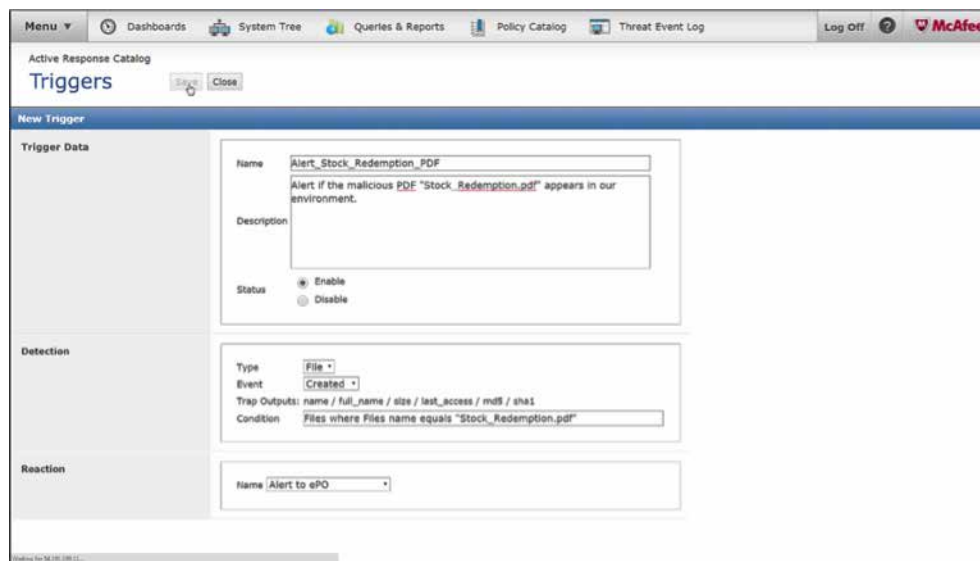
Menu ▾ Dashboards System Tree Queries & Reports Policy Catalog Threat Event Log Log Off McAfee

Active Response Catalog

Triggers

Save Close

New Trigger

Trigger Data

Name Alert_Stock_Redemption_PDF

Description Alert if the malicious PDF "Stock_Redemption.pdf" appears in our environment.

Status Enable Disable

Detection

Type File

Event Created

Trap Outputs: name / full_name / size / last_access / md5 / sha1

Condition Files where Files name equals "Stock_Redemption.pdf"

Reaction

Name Alert to ePO

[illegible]